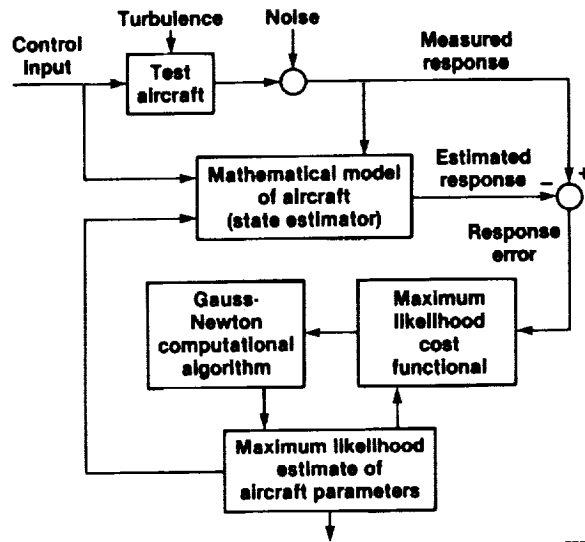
Turbulence

Noise

Control input

Test aircraft

Measured response

Mathematical model of aircraft (state estimator)

Estimated response

–

+

Response error

Gauss-Newton computational algorithm

Maximum likelihood cost functional

Maximum likelihood estimate of aircraft parameters